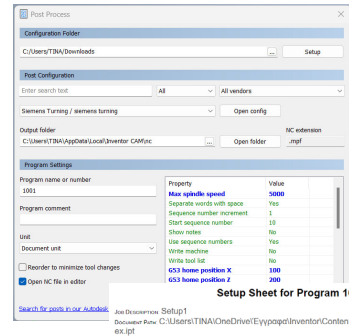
Post Process

Configuration Folder

C:/Users/TINA/Downloads

...

Setup

Post Configuration

Enter search text

All

All vendors

Siemens Turning / siemens turning

Open config

Output folder

NC extension

C:\Users\TINA\AppData\Local\Inventor CAM\nc

...

Open folder

.mpf

Program Settings

Program name or number

1001

Program comment

Unit

Document unit

Reorder to minimize tool changes

Open NC file in editor

Search for posts in our Autodesk

| Property | Value |
|---|---|
| Max spindle speed | 5000 |
| Separate words with space | Yes |
| Sequence number increment | 1 |
| Start sequence number | 10 |
| Show notes | No |
| Use sequence numbers | Yes |
| Write machine | No |
| Write tool list | No |
| G53 home position X | 100 |
| G53 home position Z | 200 |

Setup Sheet for Program 1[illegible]

Job Description Setup1

Document Path C:\Users\TINA\OneDrive\Έγγραφα\Inventor\Conten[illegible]
ex.ipt